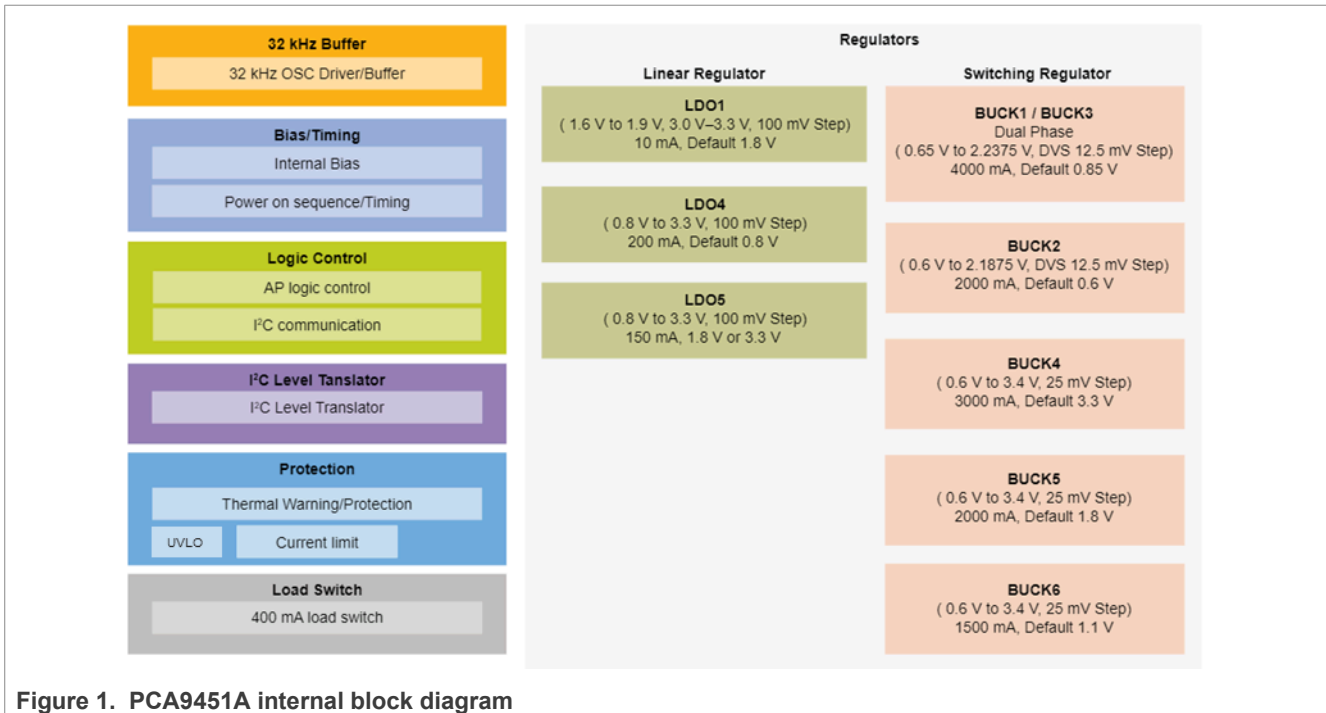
32 kHz Buffer

32 kHz OSC Driver/Buffer

Bias/Timing

Internal Bias

Power on sequence/Timing

Logic Control

AP logic control

I$^2$C communication

I$^2$C Level Translator

I$^2$C Level Translator

Protection

Thermal Warning/Protection

UVLO

Current limit

Load Switch

400 mA load switch

Regulators

Linear Regulator

LDO1
( 1.6 V to 1.9 V, 3.0 V–3.3 V, 100 mV Step)
10 mA, Default 1.8 V

LDO4
( 0.8 V to 3.3 V, 100 mV Step)
200 mA, Default 0.8 V

LDO5
( 0.8 V to 3.3 V, 100 mV Step)
150 mA, 1.8 V or 3.3 V

Switching Regulator

BUCK1 / BUCK3
Dual Phase
( 0.65 V to 2.2375 V, DVS 12.5 mV Step)
4000 mA, Default 0.85 V

BUCK2
( 0.6 V to 2.1875 V, DVS 12.5 mV Step)
2000 mA, Default 0.6 V

BUCK4
( 0.6 V to 3.4 V, 25 mV Step)
3000 mA, Default 3.3 V

BUCK5
( 0.6 V to 3.4 V, 25 mV Step)
2000 mA, Default 1.8 V

BUCK6
( 0.6 V to 3.4 V, 25 mV Step)
1500 mA, Default 1.1 V

Figure 1. PCA9451A internal block diagram